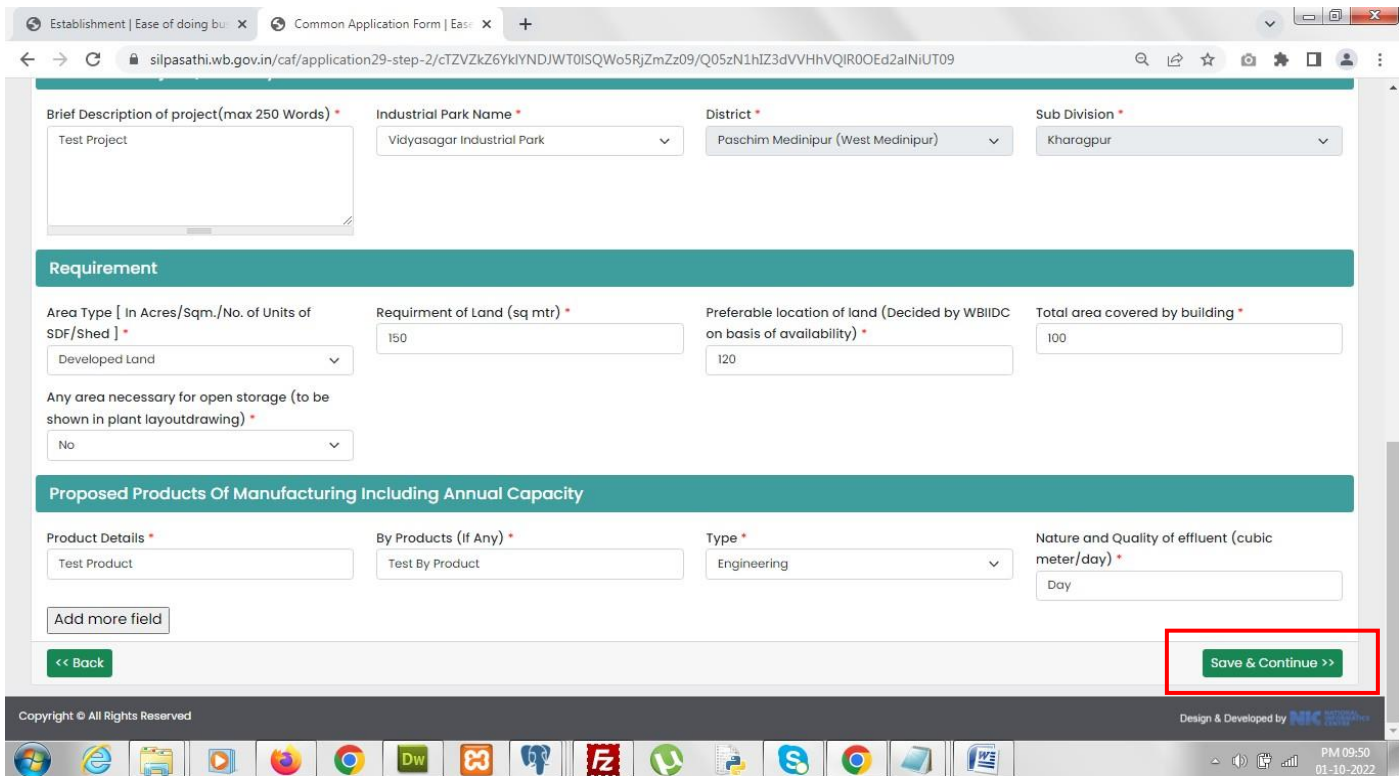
Establishment | Ease of doing bu ×   Common Application Form | Ease ×   +

silpasathi.wb.gov.in/caf/application29-step-2/cTZVZkZ6YklYNDJWT0lSQWo5RjZmZz09/Q05zN1hIZ3dVVHhVQlR0OEd2alNiUT09

Brief Description of project(max 250 Words) *
Test Project

Industrial Park Name *
Vidyasagar Industrial Park

District *
Paschim Medinipur (West Medinipur)

Sub Division *
Kharagpur

Requirement

Area Type [ In Acres/Sqm./No. of Units of SDF/Shed ] *
Developed Land

Requirment of Land (sq mtr) *
150

Preferable location of land (Decided by WBIIDC on basis of availability) *
120

Total area covered by building *
100

Any area necessary for open storage (to be shown in plant layoutdrawing) *
No

Proposed Products Of Manufacturing Including Annual Capacity

Product Details *
Test Product

By Products (If Any) *
Test By Product

Type *
Engineering

Nature and Quality of effluent (cubic meter/day) *
Day

Add more field

<< Back

Save & Continue >>

Copyright © All Rights Reserved

Design & Developed by NIC

PM 09:50
01-10-2022